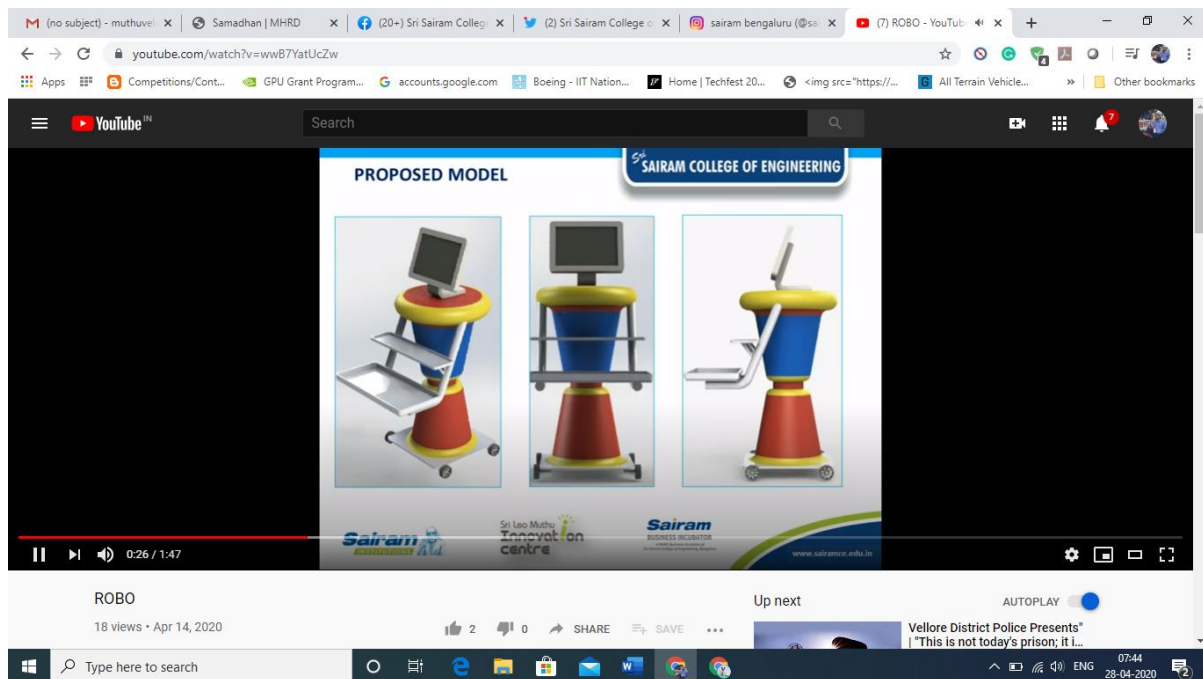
(no subject) - muthuve | Samadhan | MHRD | (20+) Sri Sairam Colleg | (2) Sri Sairam College o | sairam bengaluru (@sa | (7) ROBO - YouTub

youtube.com/watch?v=wwB7YatUcZw

Apps | Competitions/Cont... | GPU Grant Program... | accounts.google.com | Boeing - IIT Nation... | Home | Techfest 20... | <img src="https://... | All Terrain Vehicle... | Other bookmarks

YouTube IN

Search

7

PROPOSED MODEL

Sri SAIRAM COLLEGE OF ENGINEERING

Sairam INSTITUTIONS

Sri Leo Muthu Innovation centre

Sairam BUSINESS INCUBATOR

www.sairamce.edu.in

0:26 / 1:47

ROBO

18 views • Apr 14, 2020

2 | 0 | SHARE | SAVE

Up next

AUTOPLAY

Vellore District Police Presents" | "This is not today's prison; it i...

Type here to search

ENG 07:44 28-04-2020

2